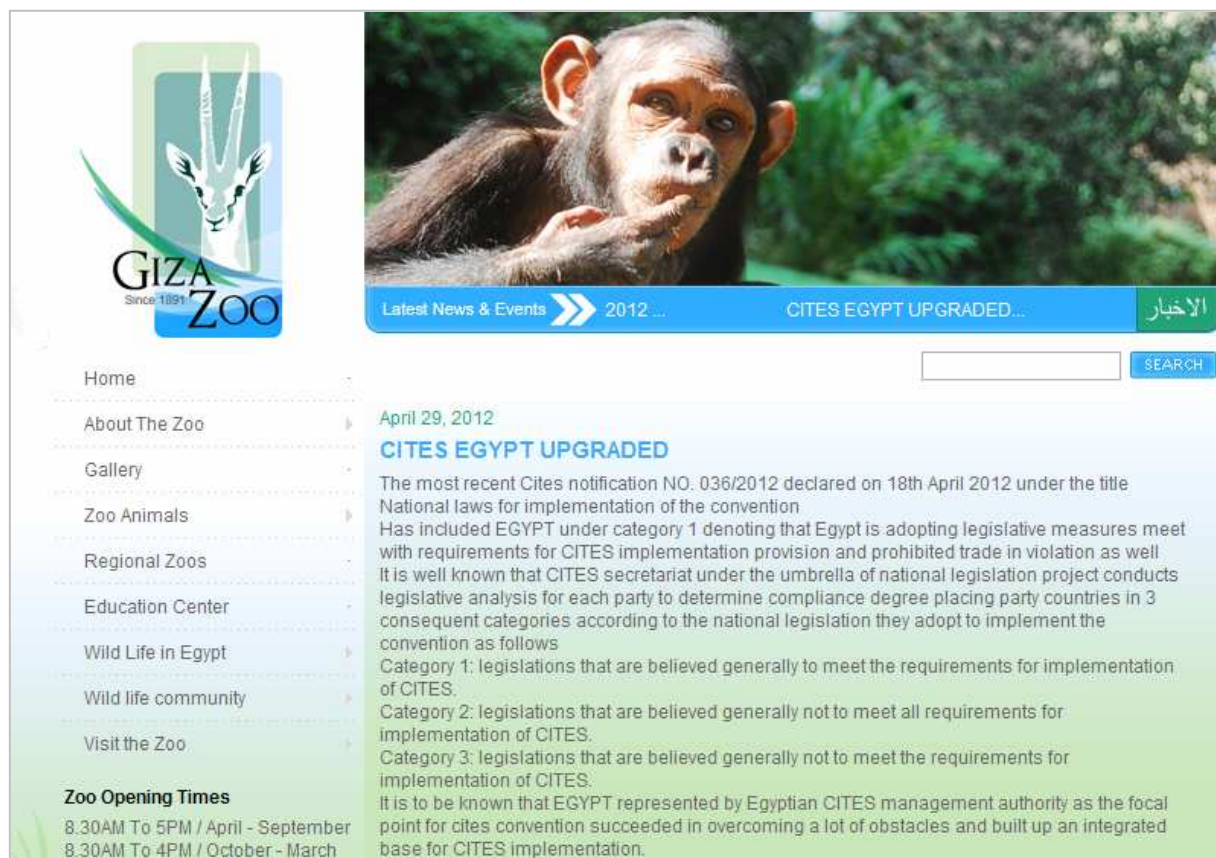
GIZA ZOO
Since 1891

Latest News & Events 2012 ... CITES EGYPT UPGRADED... الاخبار

SEARCH

Home
About The Zoo
Gallery
Zoo Animals
Regional Zoos
Education Center
Wild Life in Egypt
Wild life community
Visit the Zoo

Zoo Opening Times
8.30AM To 5PM / April - September
8.30AM To 4PM / October - March

April 29, 2012
CITES EGYPT UPGRADED
The most recent Cites notification NO. 036/2012 declared on 18th April 2012 under the title National laws for implementation of the convention
Has included EGYPT under category 1 denoting that Egypt is adopting legislative measures meet with requirements for CITES implementation provision and prohibited trade in violation as well
It is well known that CITES secretariat under the umbrella of national legislation project conducts legislative analysis for each party to determine compliance degree placing party countries in 3 consequent categories according to the national legislation they adopt to implement the convention as follows
Category 1: legislations that are believed generally to meet the requirements for implementation of CITES.
Category 2: legislations that are believed generally not to meet all requirements for implementation of CITES.
Category 3: legislations that are believed generally not to meet the requirements for implementation of CITES.
It is to be known that EGYPT represented by Egyptian CITES management authority as the focal point for cites convention succeeded in overcoming a lot of obstacles and built up an integrated base for CITES implementation.